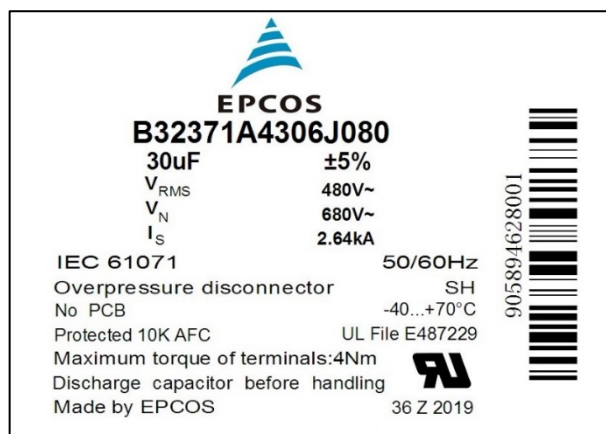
EPCOS
B32371A4306J080

30uF ±5%
$V_{RMS}$ 480V~
$V_N$ 680V~
$I_S$ 2.64kA

IEC 61071 50/60Hz
Overpressure disconnector SH
No PCB -40...+70°C
Protected 10K AFC UL File E487229
Maximum torque of terminals:4Nm
Discharge capacitor before handling
Made by EPCOS 36 Z 2019

90589462800l